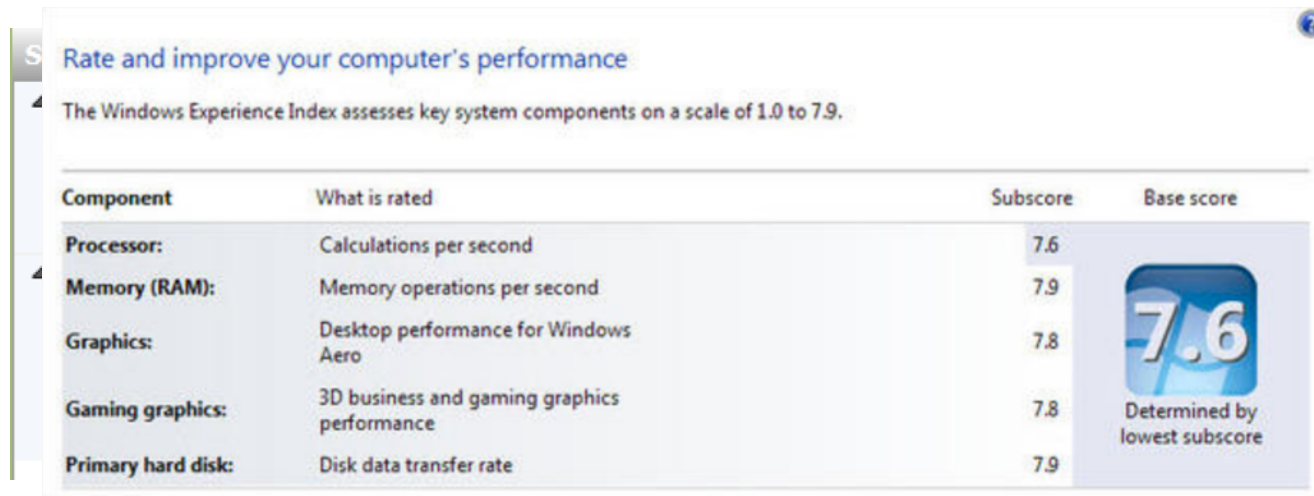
Rate and improve your computer's performance

The Windows Experience Index assesses key system components on a scale of 1.0 to 7.9.

| Component | What is rated | Subscore | Base score |
|---|---|---|---|
| Processor: | Calculations per second | 7.6 | 7.6 Determined by lowest subscore |
| Memory (RAM): | Memory operations per second | 7.9 | |
| Graphics: | Desktop performance for Windows Aero | 7.8 | |
| Gaming graphics: | 3D business and gaming graphics performance | 7.8 | |
| Primary hard disk: | Disk data transfer rate | 7.9 | |